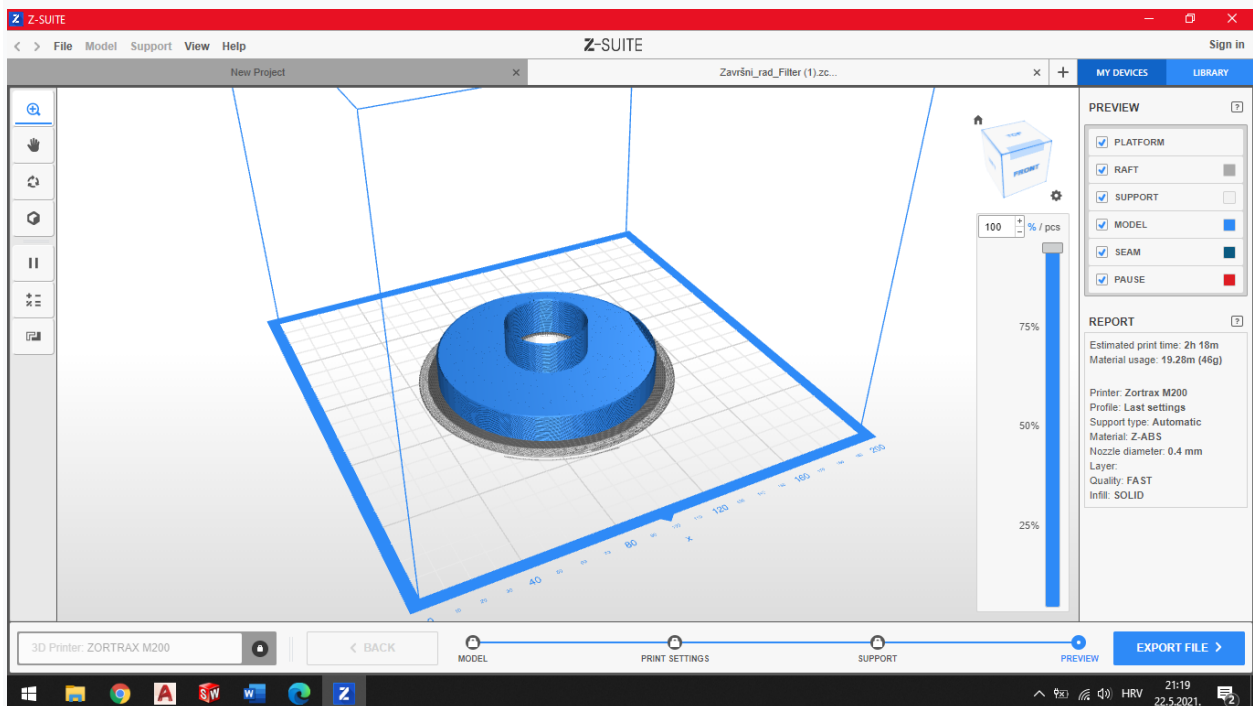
Z-SUITE

File Model Support View Help

Z-SUITE

Sign in

New Project

Završni_rad_Filter (1).zc...

MY DEVICES

LIBRARY

TOP

FRONT

100 % / pcs

75%

50%

25%

40

80

120

160

200

x

PREVIEW

PLATFORM

RAFT

SUPPORT

MODEL

SEAM

PAUSE

REPORT

Estimated print time: 2h 18m
Material usage: 19.28m (46g)

Printer: Zortrax M200
Profile: Last settings
Support type: Automatic
Material: Z-ABS
Nozzle diameter: 0.4 mm
Layer:
Quality: FAST
Infill: SOLID

3D Printer: ZORTRAX M200

BACK

MODEL

PRINT SETTINGS

SUPPORT

PREVIEW

EXPORT FILE

HRV

21:19
22.5.2021.